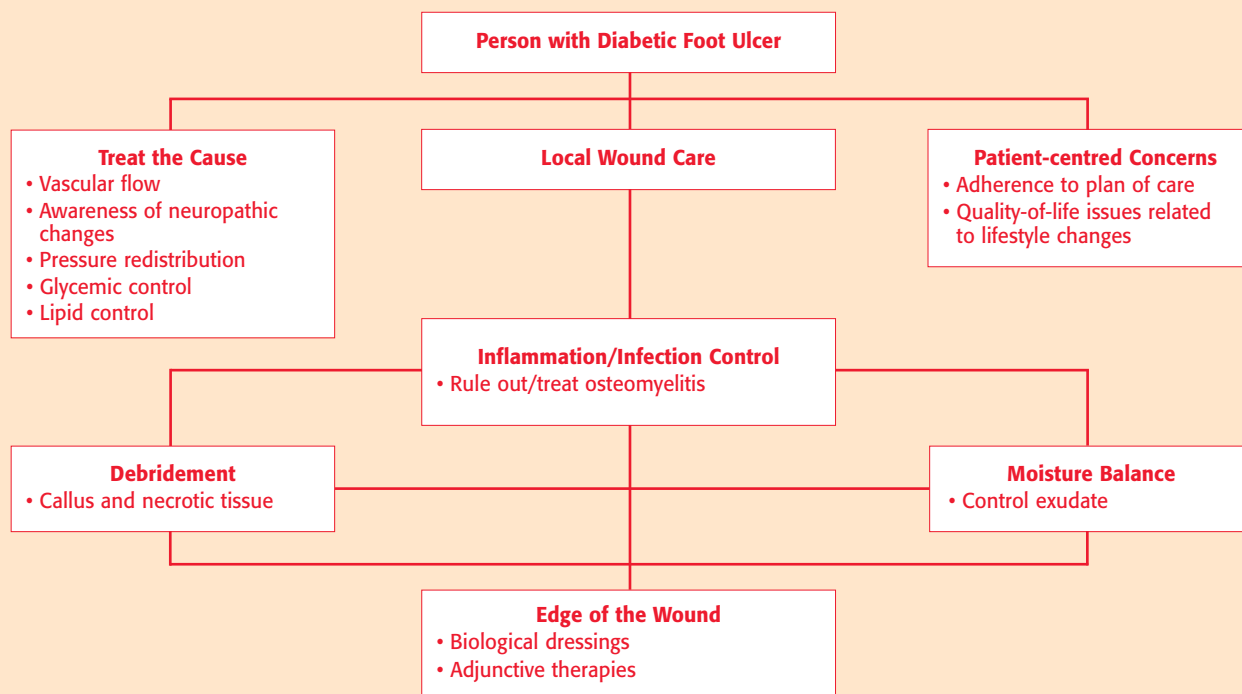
Person with Diabetic Foot Ulcer

Treat the Cause
• Vascular flow
• Awareness of neuropathic changes
• Pressure redistribution
• Glycemic control
• Lipid control

Local Wound Care

Patient-centred Concerns
• Adherence to plan of care
• Quality-of-life issues related to lifestyle changes

Inflammation/Infection Control
• Rule out/treat osteomyelitis

Debridement
• Callus and necrotic tissue

Moisture Balance
• Control exudate

Edge of the Wound
• Biological dressings
• Adjunctive therapies